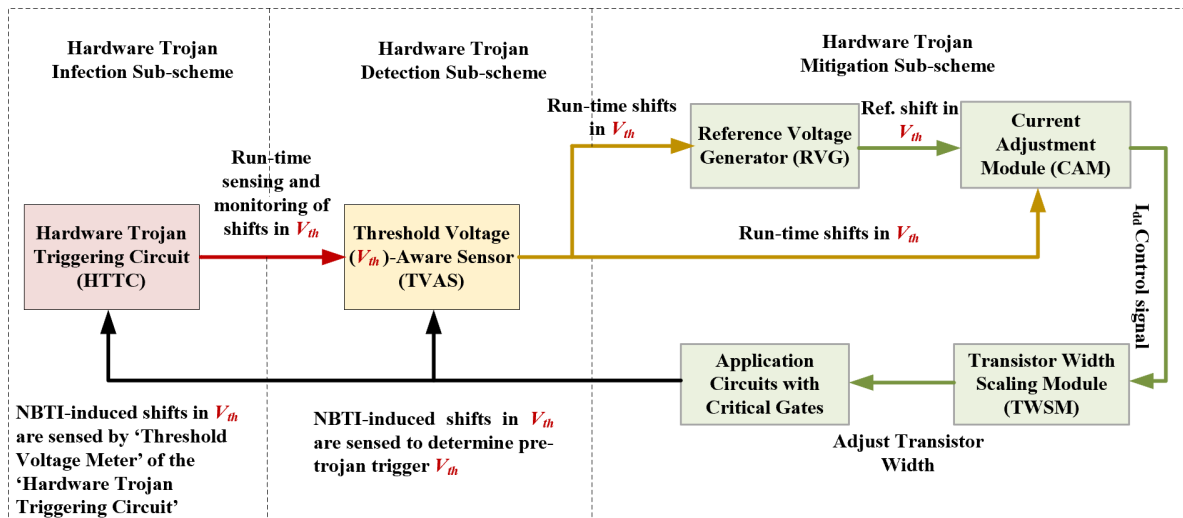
Hardware Trojan Infection Sub-scheme

Hardware Trojan Detection Sub-scheme

Hardware Trojan Mitigation Sub-scheme

Run-time shifts in $V_{th}$

Reference Voltage Generator (RVG)

Ref. shift in $V_{th}$

Current Adjustment Module (CAM)

Run-time sensing and monitoring of shifts in $V_{th}$

Hardware Trojan Triggering Circuit (HTTC)

Threshold Voltage ($V_{th}$)-Aware Sensor (TVAS)

Run-time shifts in $V_{th}$

$I_{dd}$ Control signal

Application Circuits with Critical Gates

Transistor Width Scaling Module (TWSM)

NBTI-induced shifts in $V_{th}$ are sensed by 'Threshold Voltage Meter' of the 'Hardware Trojan Triggering Circuit'

NBTI-induced shifts in $V_{th}$ are sensed to determine pre-trojan trigger $V_{th}$

Adjust Transistor Width